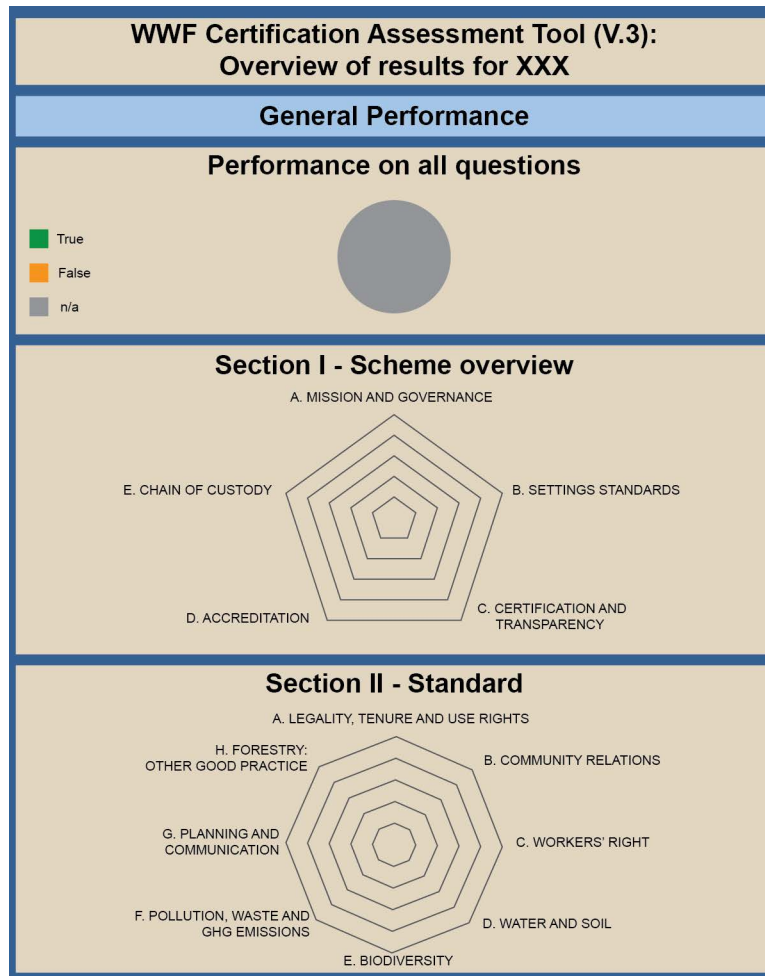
WWF Certification Assessment Tool (V.3):
Overview of results for XXX

General Performance

Performance on all questions

True

False

n/a

Section I - Scheme overview

A. MISSION AND GOVERNANCE

B. SETTINGS STANDARDS

C. CERTIFICATION AND TRANSPARENCY

D. ACCREDITATION

E. CHAIN OF CUSTODY

Section II - Standard

A. LEGALITY, TENURE AND USE RIGHTS

B. COMMUNITY RELATIONS

C. WORKERS' RIGHT

D. WATER AND SOIL

E. BIODIVERSITY

F. POLLUTION, WASTE AND GHG EMISSIONS

G. PLANNING AND COMMUNICATION

H. FORESTRY: OTHER GOOD PRACTICE